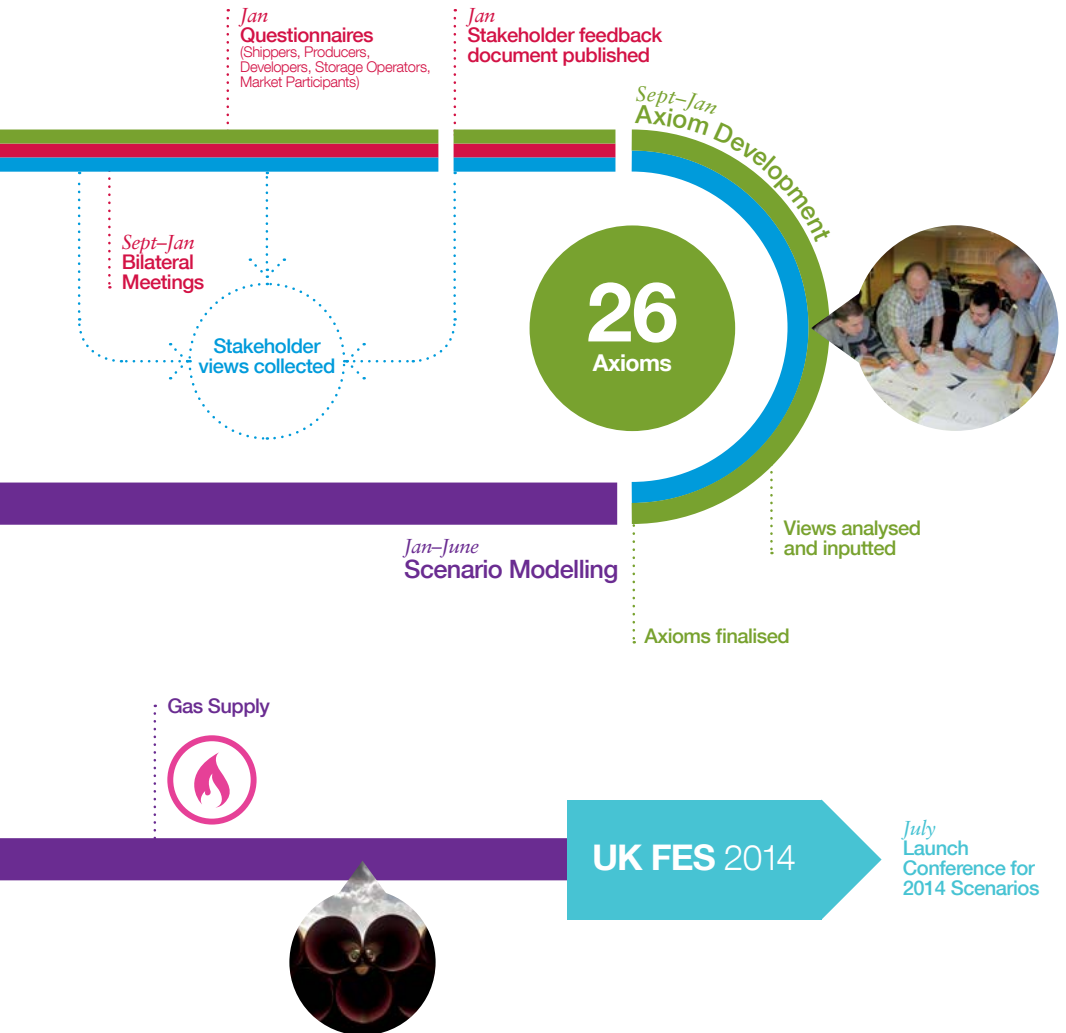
Jan
Questionnaires
(Shippers, Producers, Developers, Storage Operators, Market Participants)

Jan
Stakeholder feedback document published

Sept–Jan
Axiom Development

Sept–Jan
Bilateral Meetings

Stakeholder views collected

26
Axioms

Views analysed and inputted

Jan–June
Scenario Modelling

Axioms finalised

Gas Supply

UK FES 2014

July
Launch Conference for 2014 Scenarios